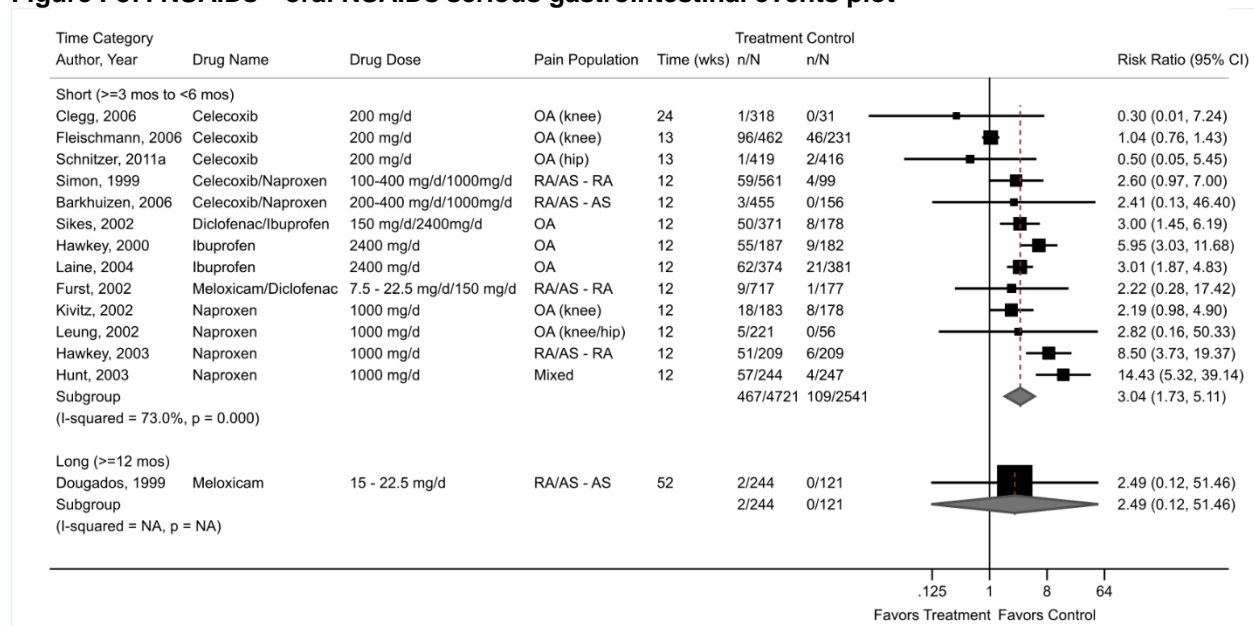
Figure F8. NSAIDs – oral NSAIDs serious gastrointestinal events plot

| Time Category Author, Year | Drug Name | Drug Dose | Pain Population | Time (wks) | Treatment n/N | Control n/N | Risk Ratio (95% CI) |
|---|---|---|---|---|---|---|---|
| Short (>=3 mos to <6 mos) | | | | | | | |
| Clegg, 2006 | Celecoxib | 200 mg/d | OA (knee) | 24 | 1/318 | 0/31 | 0.30 (0.01, 7.24) |
| Fleischmann, 2006 | Celecoxib | 200 mg/d | OA (knee) | 13 | 96/462 | 46/231 | 1.04 (0.76, 1.43) |
| Schnitzer, 2011a | Celecoxib | 200 mg/d | OA (hip) | 13 | 1/419 | 2/416 | 0.50 (0.05, 5.45) |
| Simon, 1999 | Celecoxib/Naproxen | 100-400 mg/d/1000mg/d | RA/AS - RA | 12 | 59/561 | 4/99 | 2.60 (0.97, 7.00) |
| Barkhuizen, 2006 | Celecoxib/Naproxen | 200-400 mg/d/1000mg/d | RA/AS - AS | 12 | 3/455 | 0/156 | 2.41 (0.13, 46.40) |
| Sikes, 2002 | Diclofenac/Ibuprofen | 150 mg/d/2400mg/d | OA | 12 | 50/371 | 8/178 | 3.00 (1.45, 6.19) |
| Hawkey, 2000 | Ibuprofen | 2400 mg/d | OA | 12 | 55/187 | 9/182 | 5.95 (3.03, 11.68) |
| Laine, 2004 | Ibuprofen | 2400 mg/d | OA | 12 | 62/374 | 21/381 | 3.01 (1.87, 4.83) |
| Furst, 2002 | Meloxicam/Diclofenac | 7.5 - 22.5 mg/d/150 mg/d | RA/AS - RA | 12 | 9/717 | 1/177 | 2.22 (0.28, 17.42) |
| Kivitz, 2002 | Naproxen | 1000 mg/d | OA (knee) | 12 | 18/183 | 8/178 | 2.19 (0.98, 4.90) |
| Leung, 2002 | Naproxen | 1000 mg/d | OA (knee/hip) | 12 | 5/221 | 0/56 | 2.82 (0.16, 50.33) |
| Hawkey, 2003 | Naproxen | 1000 mg/d | RA/AS - RA | 12 | 51/209 | 6/209 | 8.50 (3.73, 19.37) |
| Hunt, 2003 | Naproxen | 1000 mg/d | Mixed | 12 | 57/244 | 4/247 | 14.43 (5.32, 39.14) |
| Subgroup (I-squared = 73.0%, p = 0.000) | | | | | 467/4721 | 109/2541 | 3.04 (1.73, 5.11) |
| Long (>=12 mos) | | | | | | | |
| Dougados, 1999 | Meloxicam | 15 - 22.5 mg/d | RA/AS - AS | 52 | 2/244 | 0/121 | 2.49 (0.12, 51.46) |
| Subgroup (I-squared = NA, p = NA) | | | | | 2/244 | 0/121 | 2.49 (0.12, 51.46) |

.125 1 8 64
Favors Treatment Favors Control